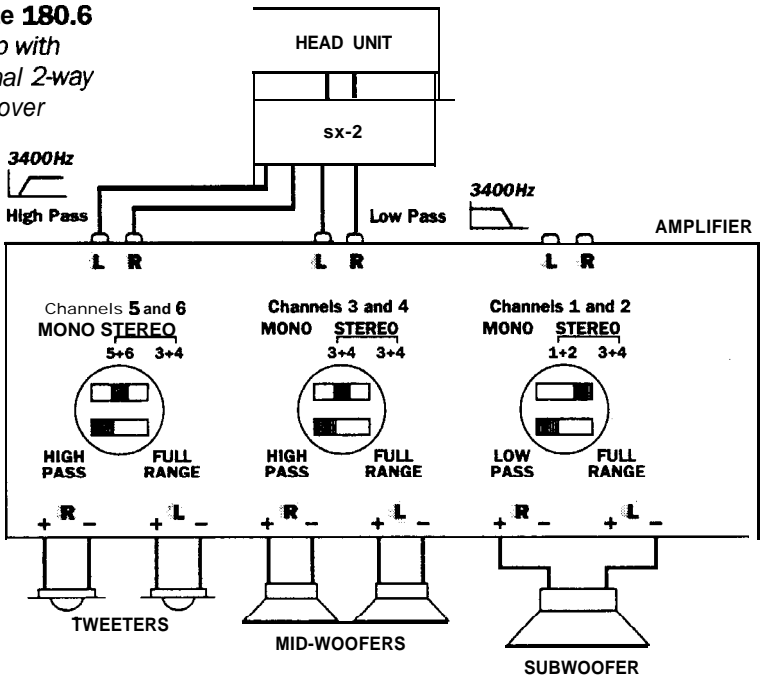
e 180.6
o with
nal 2-way
over

HEAD UNIT

sx-2

3400Hz

High Pass

3400Hz

Low Pass

AMPLIFIER

L R

L R

L R

Channels 5 and 6
MONO STEREO
5+6 3+4

HIGH PASS
FULL RANGE

Channels 3 and 4
MONO STEREO
3+4 3+4

HIGH PASS
FULL RANGE

Channels 1 and 2
MONO STEREO
1+2 3+4

LOW PASS
FULL RANGE

+ R –
+ L –
+ R –
+ L –
+ R –
+ L –

TWEETERS

MID-WOOFERS

SUBWOOFER